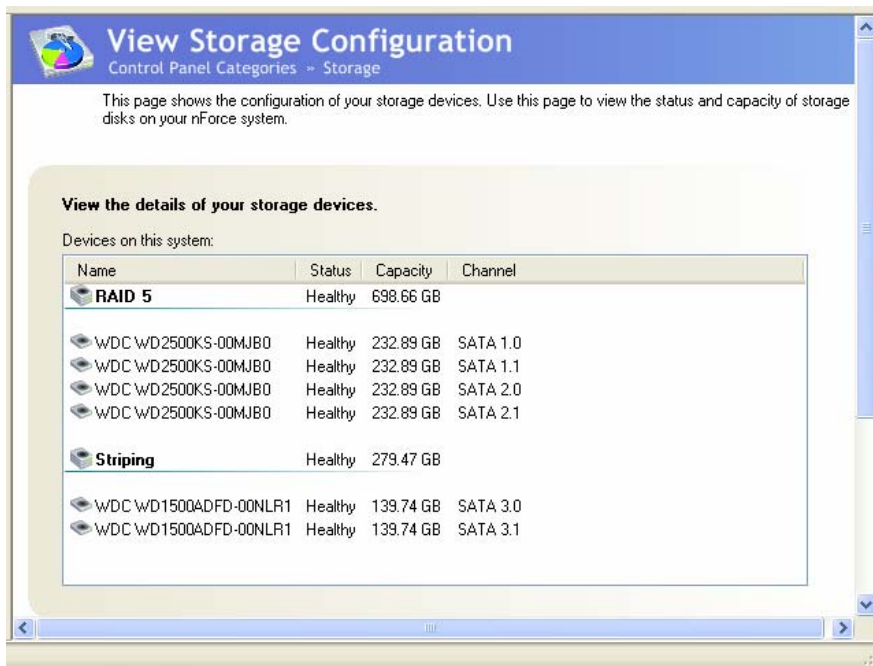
View Storage Configuration
Control Panel Categories » Storage

This page shows the configuration of your storage devices. Use this page to view the status and capacity of storage disks on your nForce system.

View the details of your storage devices.

Devices on this system:

| Name | Status | Capacity | Channel |
|---|---|---|---|
| RAID 5 | Healthy | 698.66 GB | |
| WDC WD2500KS-00MJB0 | Healthy | 232.89 GB | SATA 1.0 |
| WDC WD2500KS-00MJB0 | Healthy | 232.89 GB | SATA 1.1 |
| WDC WD2500KS-00MJB0 | Healthy | 232.89 GB | SATA 2.0 |
| WDC WD2500KS-00MJB0 | Healthy | 232.89 GB | SATA 2.1 |
| Striping | Healthy | 279.47 GB | |
| WDC WD1500ADFD-00NLR1 | Healthy | 139.74 GB | SATA 3.0 |
| WDC WD1500ADFD-00NLR1 | Healthy | 139.74 GB | SATA 3.1 |